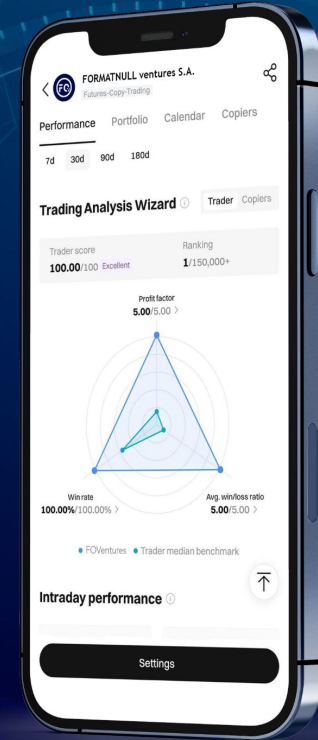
FORMATNULL ventures S.A.
Futures-Copy-Trading

Performance Portfolio Calendar Copiers

7d 30d 90d 180d

Trading Analysis Wizard

Trader Copiers

Trader score
100.00/100 Excellent

Ranking
1/150,000+

Profit factor
5.00/5.00 >

Win rate
100.00%/100.00% >

Avg. win/loss ratio
5.00/5.00 >

FOVentures Trader median benchmark

Intraday performance

Settings